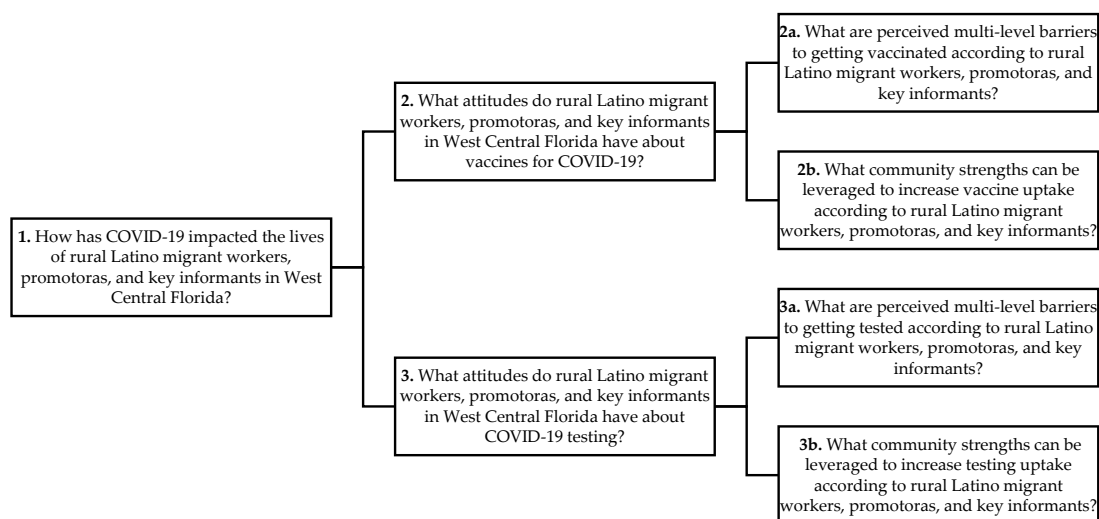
**1.** How has COVID-19 impacted the lives of rural Latino migrant workers, promotoras, and key informants in West Central Florida?

**2.** What attitudes do rural Latino migrant workers, promotoras, and key informants in West Central Florida have about vaccines for COVID-19?

**2a.** What are perceived multi-level barriers to getting vaccinated according to rural Latino migrant workers, promotoras, and key informants?

**2b.** What community strengths can be leveraged to increase vaccine uptake according to rural Latino migrant workers, promotoras, and key informants?

**3.** What attitudes do rural Latino migrant workers, promotoras, and key informants in West Central Florida have about COVID-19 testing?

**3a.** What are perceived multi-level barriers to getting tested according to rural Latino migrant workers, promotoras, and key informants?

**3b.** What community strengths can be leveraged to increase testing uptake according to rural Latino migrant workers, promotoras, and key informants?